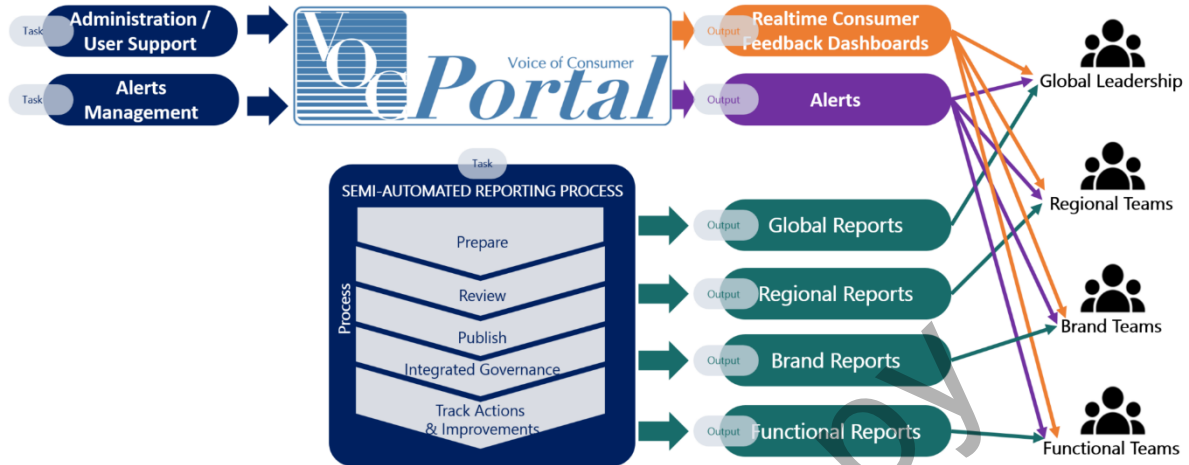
Task
Administration / User Support

Task
Alerts Management

VOC
Voice of Consumer
Portal

Output
Realtime Consumer Feedback Dashboards

Output
Alerts

Task
SEMI-AUTOMATED REPORTING PROCESS
Process
Prepare
Review
Publish
Integrated Governance
Track Actions & Improvements

Output
Global Reports

Output
Regional Reports

Output
Brand Reports

Output
Functional Reports

Global Leadership

Regional Teams

Brand Teams

Functional Teams